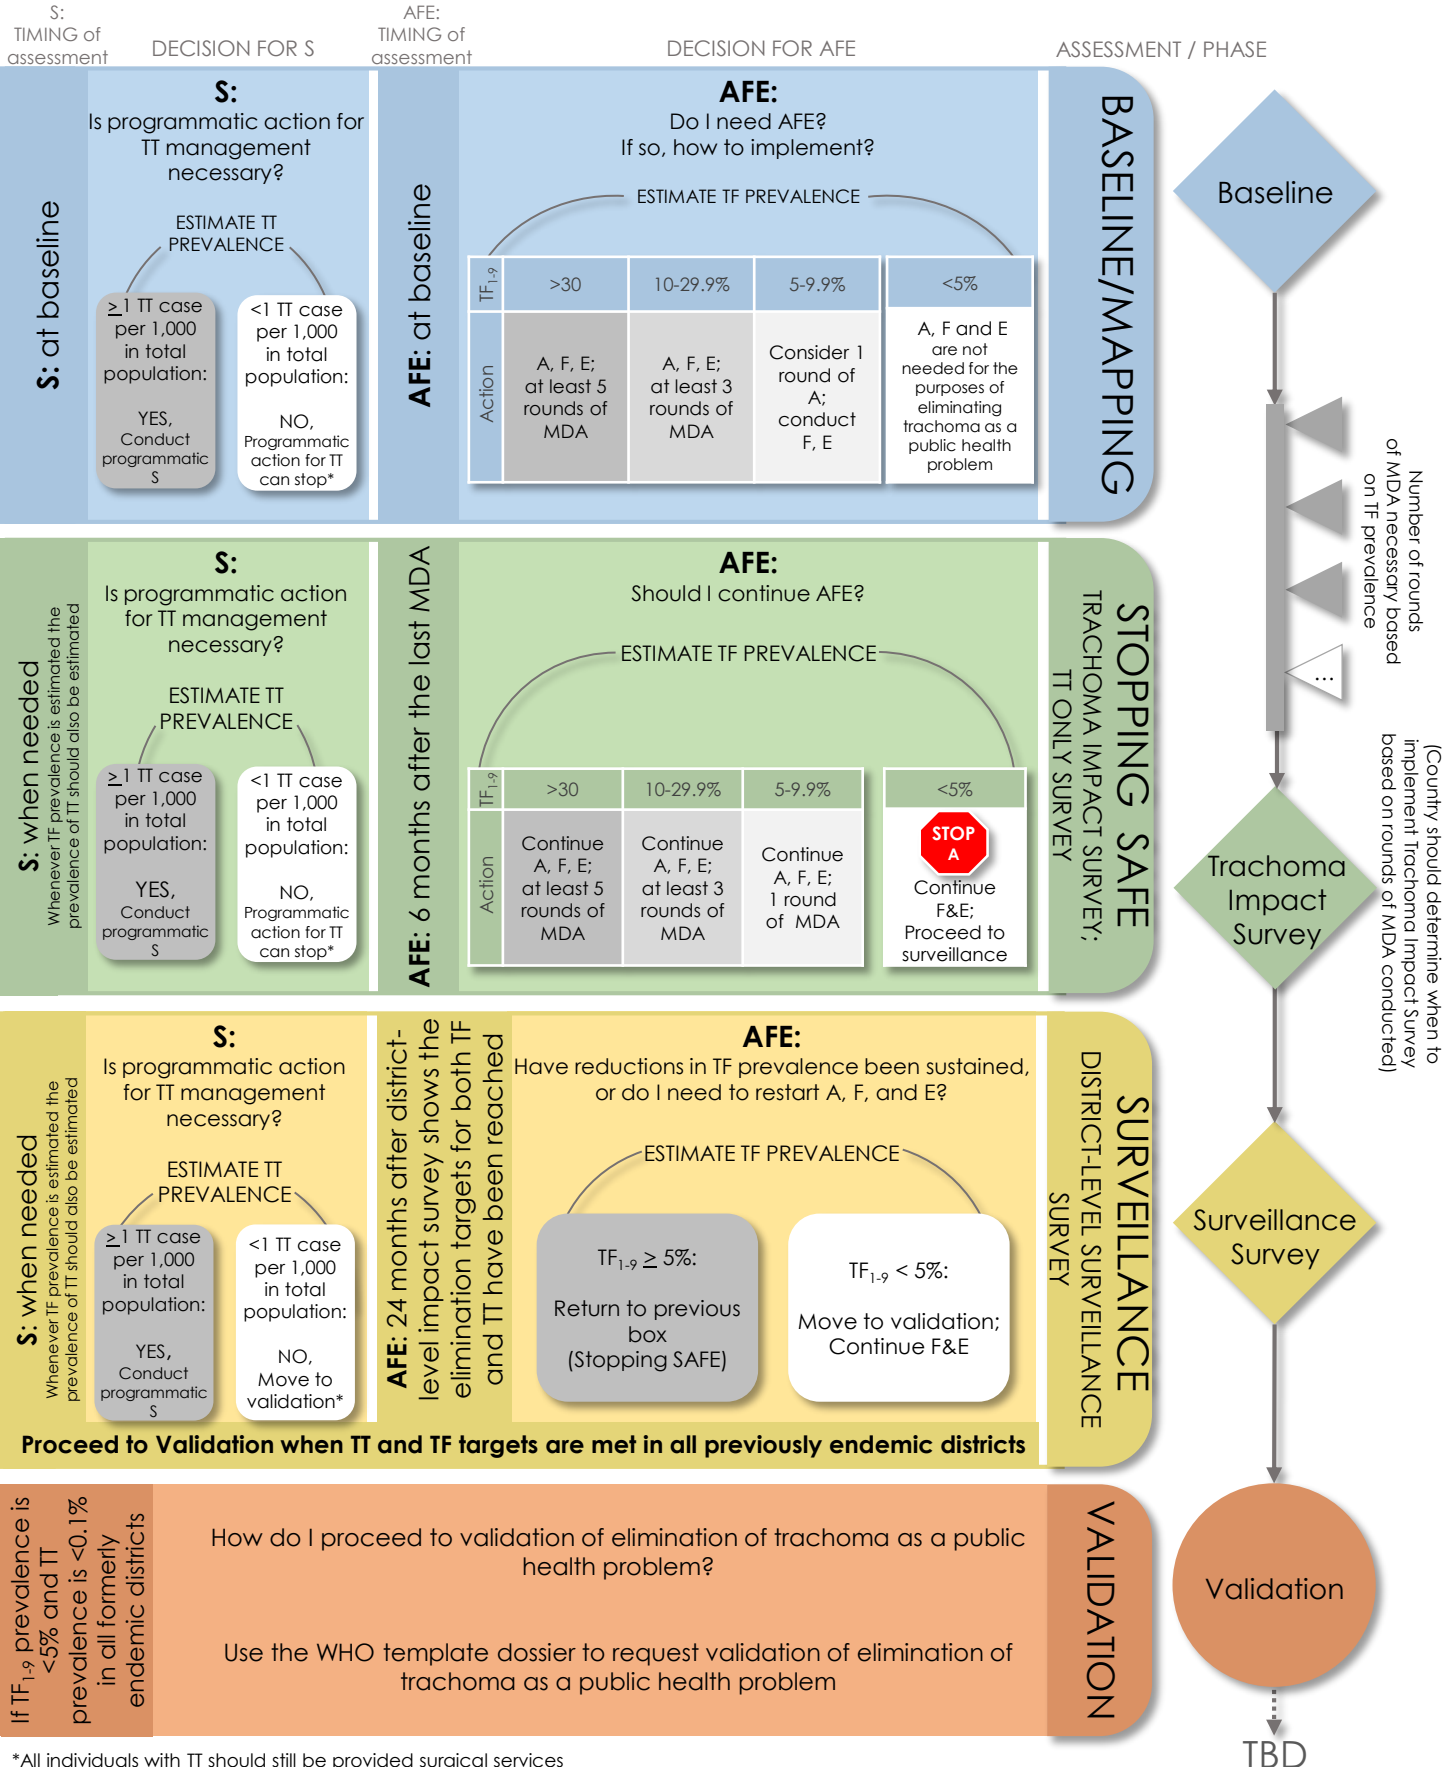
S: TIMING of assessment

DECISION FOR S

AFE: TIMING of assessment

DECISION FOR AFE

ASSESSMENT / PHASE

S: at baseline

S:
Is programmatic action for TT management necessary?

ESTIMATE TT PREVALENCE

$\geq$1 TT case per 1,000 in total population:

YES, Conduct programmatic S

<1 TT case per 1,000 in total population:

NO, Programmatic action for TT can stop*

AFE: at baseline

AFE:
Do I need AFE?
If so, how to implement?

ESTIMATE TF PREVALENCE

| $TF_{1-9}$ | >30 | 10-29.9% | 5-9.9% | <5% |
|---|---|---|---|---|
| Action | A, F, E; at least 5 rounds of MDA | A, F, E; at least 3 rounds of MDA | Consider 1 round of A; conduct F, E | A, F and E are not needed for the purposes of eliminating trachoma as a public health problem |

BASELINE/MAPPING

Baseline

Number of rounds of MDA necessary based on TF prevalence

...

S: when needed
Whenever TF prevalence is estimated the prevalence of TT should also be estimated

S:
Is programmatic action for TT management necessary?

ESTIMATE TT PREVALENCE

$\geq$1 TT case per 1,000 in total population:

YES, Conduct programmatic S

<1 TT case per 1,000 in total population:

NO, Programmatic action for TT can stop*

AFE: 6 months after the last MDA

AFE:
Should I continue AFE?

ESTIMATE TF PREVALENCE

| $TF_{1-9}$ | >30 | 10-29.9% | 5-9.9% | <5% |
|---|---|---|---|---|
| Action | Continue A, F, E; at least 5 rounds of MDA | Continue A, F, E; at least 3 rounds of MDA | Continue A, F, E; 1 round of MDA | STOP A Continue F&E; Proceed to surveillance |

STOPPING SAFE
TRACHOMA IMPACT SURVEY; TT ONLY SURVEY

Trachoma Impact Survey

(Country should determine when to implement Trachoma Impact Survey based on rounds of MDA conducted)

S: when needed
Whenever TF prevalence is estimated the prevalence of TT should also be estimated

S:
Is programmatic action for TT management necessary?

ESTIMATE TT PREVALENCE

$\geq$1 TT case per 1,000 in total population:

YES, Conduct programmatic S

<1 TT case per 1,000 in total population:

NO, Move to validation*

AFE: 24 months after district-level impact survey shows the elimination targets for both TF and TT have been reached

AFE:
Have reductions in TF prevalence been sustained, or do I need to restart A, F, and E?

ESTIMATE TF PREVALENCE

$TF_{1-9} \geq 5\%$:

Return to previous box (Stopping SAFE)

$TF_{1-9} < 5\%$:

Move to validation; Continue F&E

Proceed to Validation when TT and TF targets are met in all previously endemic districts

SURVEILLANCE
DISTRICT-LEVEL SURVEILLANCE SURVEY

Surveillance Survey

If $TF_{1-9}$ prevalence is <5% and TT prevalence is <0.1% in all formerly endemic districts

How do I proceed to validation of elimination of trachoma as a public health problem?

Use the WHO template dossier to request validation of elimination of trachoma as a public health problem

VALIDATION

Validation

TBD

*All individuals with TT should still be provided surgical services